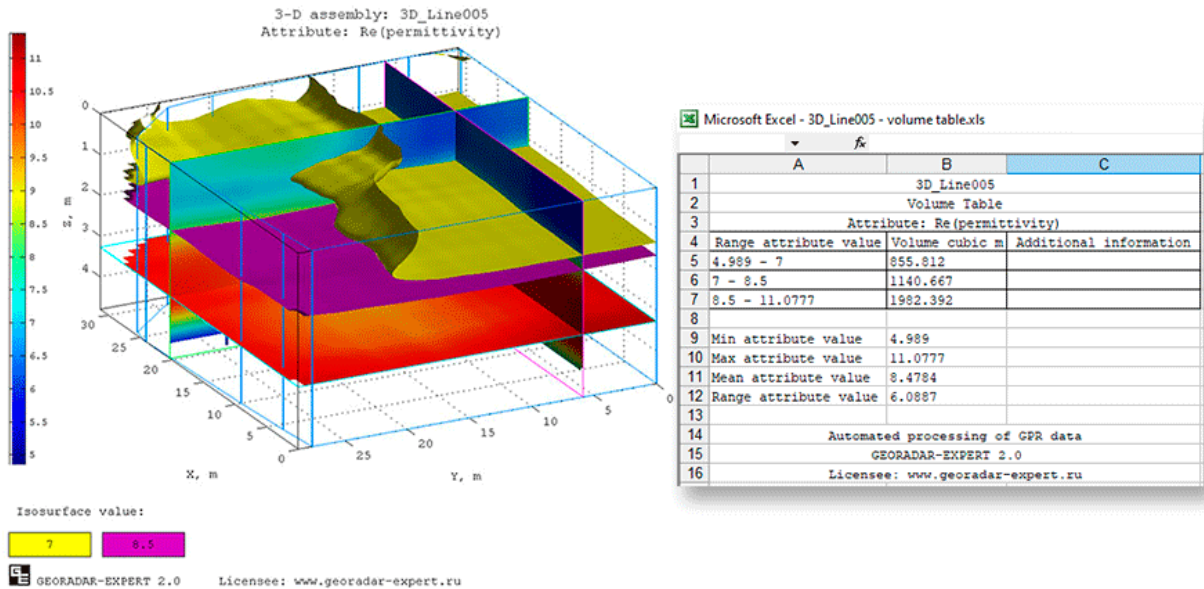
3-D assembly: 3D_Line005
Attribute: Re(permittivity)

11
10.5
10
9.5
9
8.5
8
7.5
7
6.5
6
5.5
5

0
1
2
3
4
Z, m

30
25
20
15
10
5
X, m

0
5
10
15
20
25
Y, m

Isosurface value:

7
8.5

GEORADAR-EXPERT 2.0 Licensee: www.georadar-expert.ru

Microsoft Excel - 3D_Line005 - volume table.xls

$f_x$

| | A | B | C |
|---|---|---|---|
| 1 | 3D_Line005 | | |
| 2 | Volume Table | | |
| 3 | Attribute: Re(permittivity) | | |
| 4 | Range attribute value | Volume cubic m | Additional information |
| 5 | 4.989 - 7 | 855.812 | |
| 6 | 7 - 8.5 | 1140.667 | |
| 7 | 8.5 - 11.0777 | 1982.392 | |
| 8 | | | |
| 9 | Min attribute value | 4.989 | |
| 10 | Max attribute value | 11.0777 | |
| 11 | Mean attribute value | 8.4784 | |
| 12 | Range attribute value | 6.0887 | |
| 13 | | | |
| 14 | Automated processing of GPR data | | |
| 15 | GEORADAR-EXPERT 2.0 | | |
| 16 | Licensee: www.georadar-expert.ru | | |